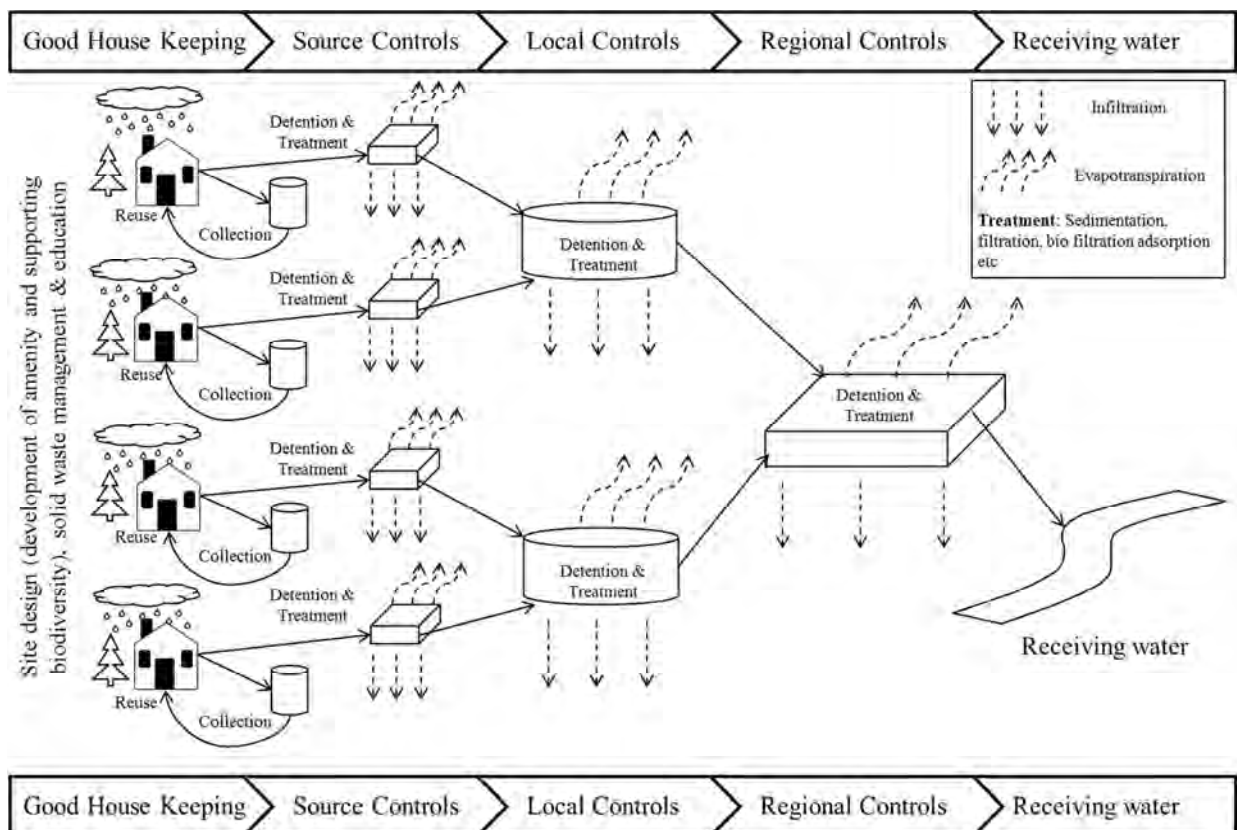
Good House Keeping Source Controls Local Controls Regional Controls Receiving water

Site design (development of amenity and supporting biodiversity), solid waste management & education

Infiltration

Evapotranspiration

**Treatment**: Sedimentation, filtration, bio filtration adsorption etc

Reuse
Collection
Detention & Treatment

Reuse
Collection
Detention & Treatment

Reuse
Collection
Detention & Treatment

Reuse
Collection
Detention & Treatment

Detention & Treatment

Detention & Treatment

Detention & Treatment

Receiving water

Good House Keeping Source Controls Local Controls Regional Controls Receiving water